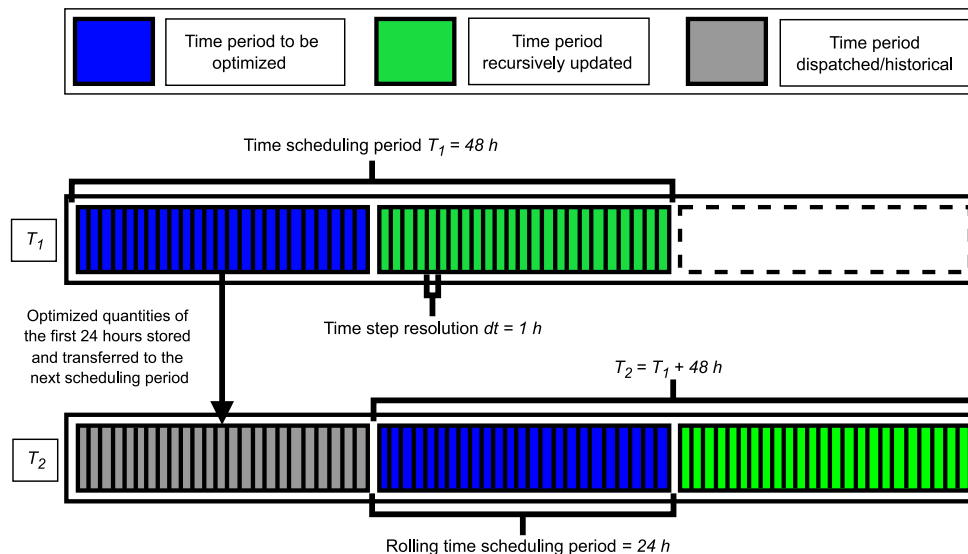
Time period to be optimized

Time period recursively updated

Time period dispatched/historical

Time scheduling period $T_1$ = 48 h

$T_1$

Optimized quantities of the first 24 hours stored and transferred to the next scheduling period

Time step resolution $dt$ = 1 h

$T_2 = T_1 + 48$ h

$T_2$

Rolling time scheduling period = 24 h